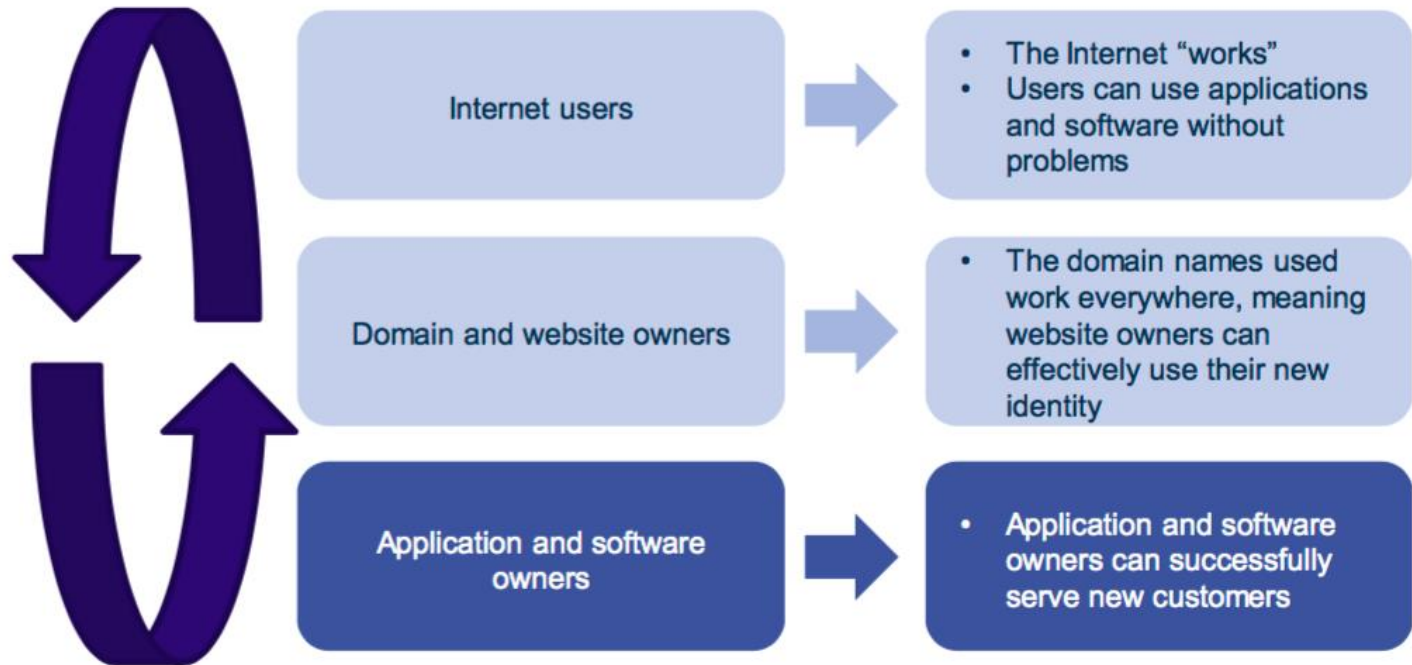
Internet users

• The Internet "works"
• Users can use applications and software without problems

Domain and website owners

• The domain names used work everywhere, meaning website owners can effectively use their new identity

Application and software owners

• Application and software owners can successfully serve new customers